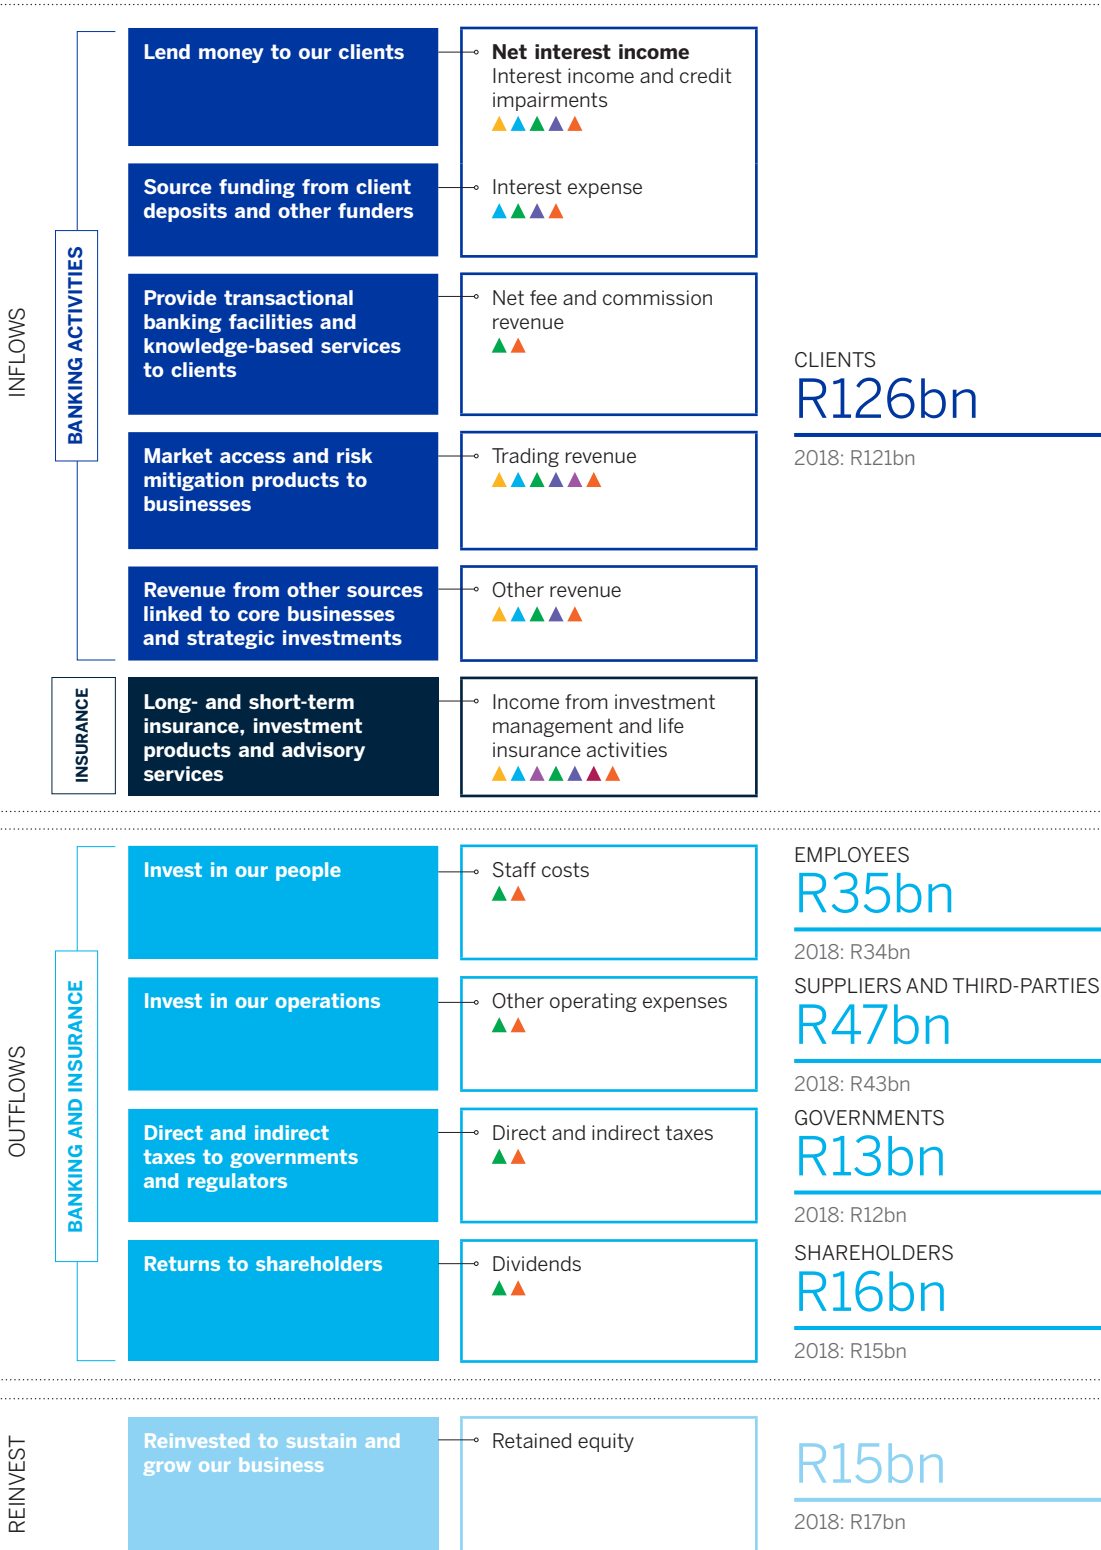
INFLOWS

BANKING ACTIVITIES

Lend money to our clients

Net interest income
Interest income and credit impairments

Source funding from client deposits and other funders

Interest expense

Provide transactional banking facilities and knowledge-based services to clients

Net fee and commission revenue

Market access and risk mitigation products to businesses

Trading revenue

Revenue from other sources linked to core businesses and strategic investments

Other revenue

INSURANCE

Long- and short-term insurance, investment products and advisory services

Income from investment management and life insurance activities

CLIENTS
R126bn
2018: R121bn

OUTFLOWS

BANKING AND INSURANCE

Invest in our people

Staff costs

EMPLOYEES
R35bn
2018: R34bn

Invest in our operations

Other operating expenses

SUPPLIERS AND THIRD-PARTIES
R47bn
2018: R43bn

Direct and indirect taxes to governments and regulators

Direct and indirect taxes

GOVERNMENTS
R13bn
2018: R12bn

Returns to shareholders

Dividends

SHAREHOLDERS
R16bn
2018: R15bn

REINVEST

Reinvested to sustain and grow our business

Retained equity

R15bn
2018: R17bn